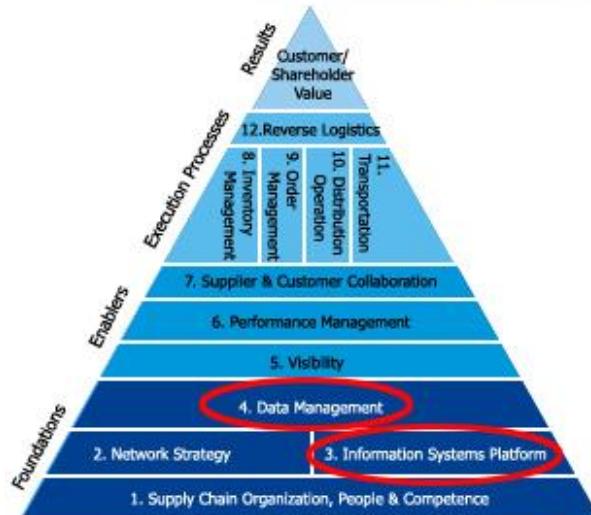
Results

Customer/ Shareholder Value

12.Reverse Logistics

Execution Processes

8. Inventory Management

9. Order Management

10. Distribution Operation

11. Transportation

Enablers

7. Supplier & Customer Collaboration

6. Performance Management

5. Visibility

Foundations

4. Data Management

2. Network Strategy

3. Information Systems Platform

1. Supply Chain Organization, People & Competence